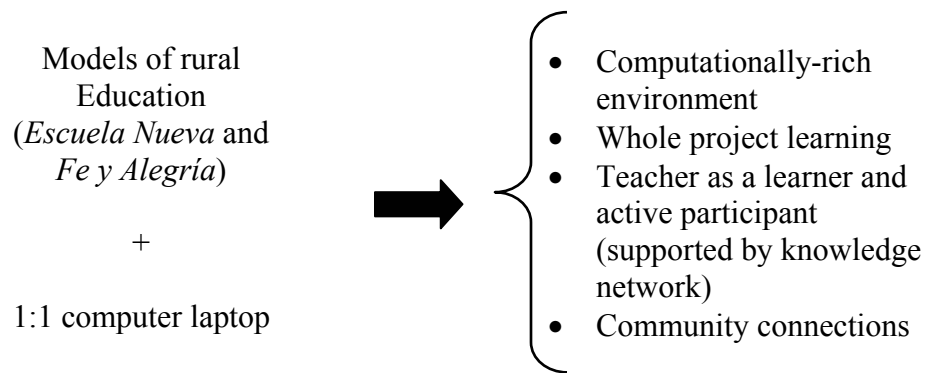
Models of rural Education (Escuela Nueva and Fe y Alegría)

+

1:1 computer laptop

- Computationally-rich environment
- Whole project learning
- Teacher as a learner and active participant (supported by knowledge network)
- Community connections